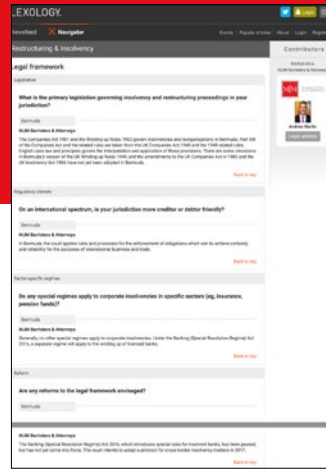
LEXOLOGY.

Newsfeed X Navigator

Events Popular articles About Login Register

Restructuring & Insolvency

Contributors

BERMUDA

MJM Barristers & Attorneys

MJM

Andrew Martin

Legal framework

Legislation

What is the primary legislation governing insolvency and restructuring proceedings in your jurisdiction?

Bermuda

MJM Barristers & Attorneys

The Companies Act 1981 and the Winding-up Rules 1982 govern insolvencies and reorganisations in Bermuda. Part XIII of the Companies Act and the related rules are taken from the UK Companies Act 1948 and the 1949 related rules. English case law and principles govern the interpretation and application of these provisions. There are some concerns in Bermuda's version of the UK Winding-up Rules 1949, and the amendments to the UK Companies Act in 1985 and the UK Insolvency Act 1986 have not yet been adopted in Bermuda.

Back to top

Regulatory climate

On an international spectrum, is your jurisdiction more creditor or debtor friendly?

Bermuda

MJM Barristers & Attorneys

In Bermuda, the courts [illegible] for the enforcement of obligations which seek to achieve certainty and reliability for the purposes of international business and trade.

Back to top

Sector-specific regimes

Do any special regimes apply to corporate insolvencies in specific sectors (eg, insurance, pension funds)?

Bermuda

MJM Barristers & Attorneys

Generally, no other special regimes apply to corporate insolvencies. Under the Banking (Special Resolution Regime) Act 2016, a separate regime will apply to the winding up of licensed banks.

Back to top

Reform

Are any reforms to the legal framework envisaged?

Bermuda

MJM Barristers & Attorneys

The Banking (Special Resolution Regime) Act 2016, which introduces special rules for insolvent banks, has been passed, but has not yet come into force. The court intends to adopt a protocol for cross-border insolvency matters in 2017.

Back to top